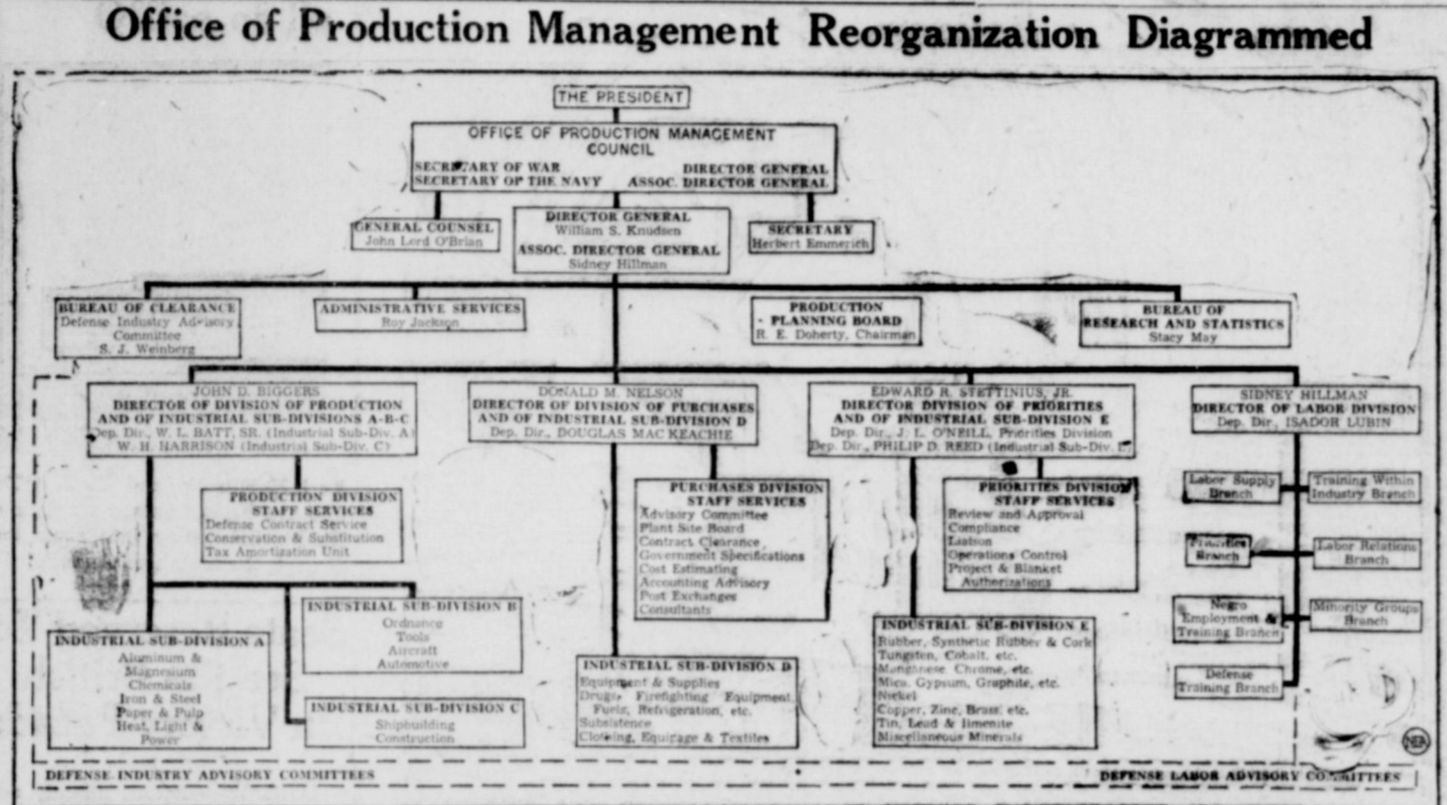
Office of Production Management Reorganization Diagrammed

THE PRESIDENT

OFFICE OF PRODUCTION MANAGEMENT COUNCIL
SECRETARY OF WAR
SECRETARY OF THE NAVY
DIRECTOR GENERAL
ASSOC. DIRECTOR GENERAL

GENERAL COUNSEL
John Lord O'Brian

DIRECTOR GENERAL
William S. Knudsen
ASSOC. DIRECTOR GENERAL
Sidney Hillman

SECRETARY
Herbert Emmerich

BUREAU OF CLEARANCE
Defense Industry Advisory Committee
S. J. Weinberg

ADMINISTRATIVE SERVICES
Roy Jackson

PRODUCTION PLANNING BOARD
R. E. Doherty, Chairman

BUREAU OF RESEARCH AND STATISTICS
Stacy May

JOHN D. BIGGERS
DIRECTOR OF DIVISION OF PRODUCTION AND OF INDUSTRIAL SUB-DIVISIONS A-B-C
Dep. Dir., W. L. BATT, SR. (Industrial Sub-Div. A)
W. H. HARRISON (Industrial Sub-Div. C)

DONALD M. NELSON
DIRECTOR OF DIVISION OF PURCHASES AND OF INDUSTRIAL SUB-DIVISION D
Dep. Dir., DOUGLAS MAC KEACHIE

EDWARD R. STETTINIUS, JR.
DIRECTOR DIVISION OF PRIORITIES AND OF INDUSTRIAL SUB-DIVISION E
Dep. Dir., J. L. O'NEILL, Priorities Division
Dep. Dir., PHILIP D. REED (Industrial Sub-Div. E)

SIDNEY HILLMAN
DIRECTOR OF LABOR DIVISION
Dep. Dir., ISADOR LUBIN

PRODUCTION DIVISION STAFF SERVICES
Defense Contract Service
Conservation & Substitution
Tax Amortization Unit

PURCHASES DIVISION STAFF SERVICES
Advisory Committee
Plant Site Board
Contract Clearance
Government Specifications
Cost Estimating
Accounting Advisory
Post Exchanges
Consultants

PRIORITIES DIVISION STAFF SERVICES
Review and Approval
Compliance
Liaison
Operations Control
Project & Blanket Authorizations

Labor Supply Branch
Training Within Industry Branch
Priorities Branch
Labor Relations Branch
Negro Employment & Training Branch
Minority Groups Branch
Defense Training Branch

INDUSTRIAL SUB-DIVISION A
Aluminum & Magnesium
Chemicals
Iron & Steel
Paper & Pulp
Heat, Light & Power

INDUSTRIAL SUB-DIVISION B
Ordnance
Tools
Aircraft
Automotive

INDUSTRIAL SUB-DIVISION C
Shipbuilding
Construction

INDUSTRIAL SUB-DIVISION D
Equipment & Supplies
Drugs, Firefighting Equipment, Fuels, Refrigeration, etc.
Subsistence
Clothing, Equipage & Textiles

INDUSTRIAL SUB-DIVISION E
Rubber, Synthetic Rubber & Cork
Tungsten, Cobalt, etc.
Manganese, Chrome, etc.
Mica, Gypsum, Graphite, etc.
Nickel
Copper, Zinc, Brass, etc.
Tin, Lead & Ilmenite
Miscellaneous Minerals

DEFENSE INDUSTRY ADVISORY COMMITTEES
DEFENSE LABOR ADVISORY COMMITTEES

NEA